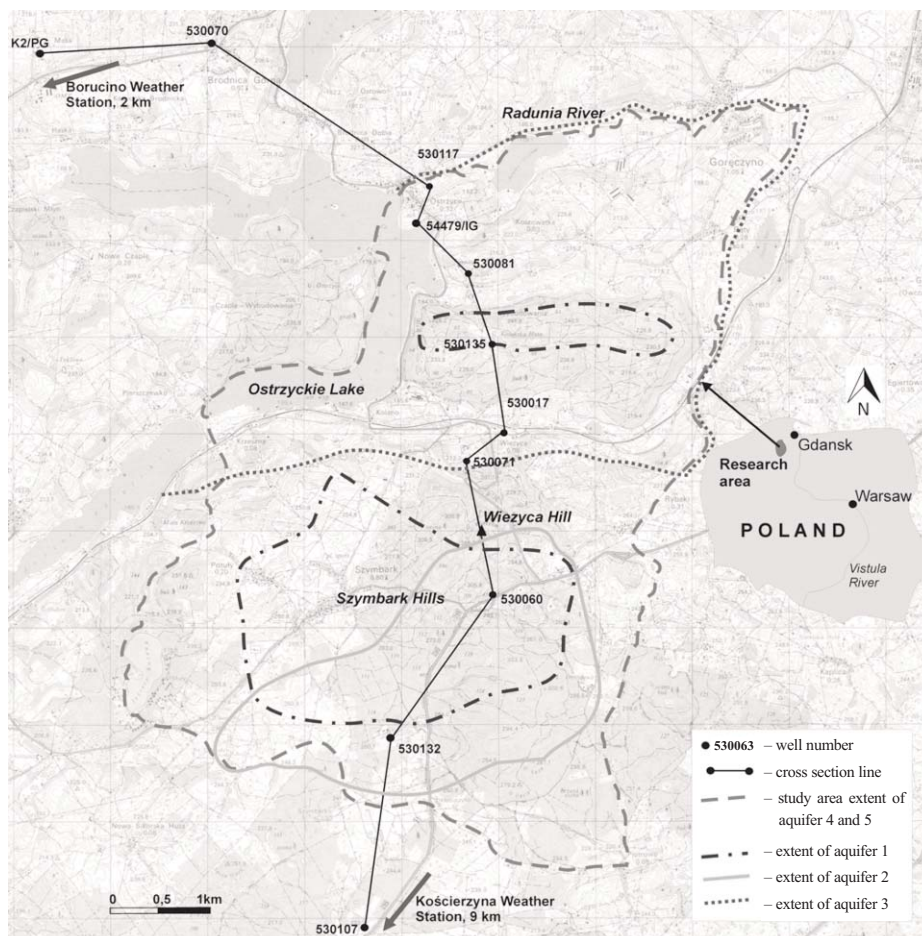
K2/PG

530070

Borucino Weather Station, 2 km

Radunia River

530117

54479/IG

530081

530135

Ostrzyckie Lake

530017

530071

Wiezyca Hill

Szymbark Hills

530060

530132

530107

Kościerzyna Weather Station, 9 km

N

Gdansk

Research area

Warsaw

POLAND

Vistula River

0 0,5 1km

530063 – well number
– cross section line
– study area extent of aquifer 4 and 5
– extent of aquifer 1
– extent of aquifer 2
– extent of aquifer 3